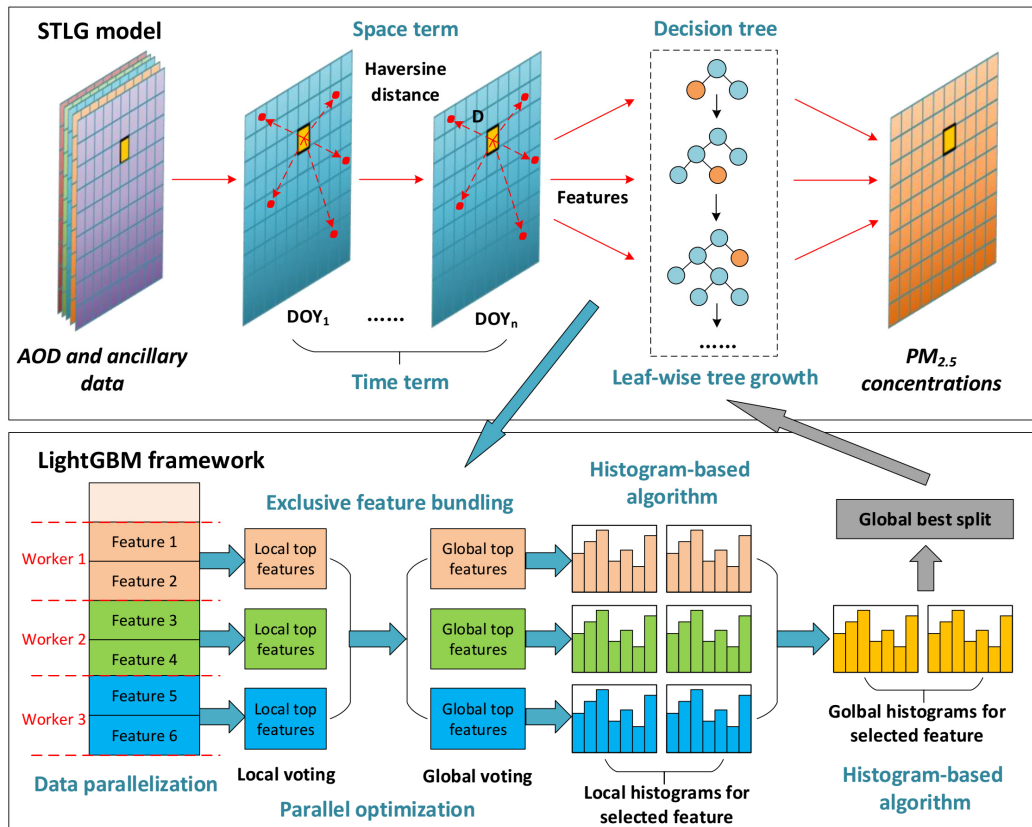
STLG model

Space term

Haversine distance

D

Decision tree

Features

AOD and ancillary data

DOY$_1$ …… DOY$_n$

Time term

……

Leaf-wise tree growth

$PM_{2.5}$ concentrations

LightGBM framework

Exclusive feature bundling

Histogram-based algorithm

Global best split

Worker 1
Feature 1
Feature 2
Local top features
Global top features

Worker 2
Feature 3
Feature 4
Local top features
Global top features

Worker 3
Feature 5
Feature 6
Local top features
Global top features

Golbal histograms for selected feature

Data parallelization

Local voting

Global voting

Local histograms for selected feature

Histogram-based algorithm

Parallel optimization